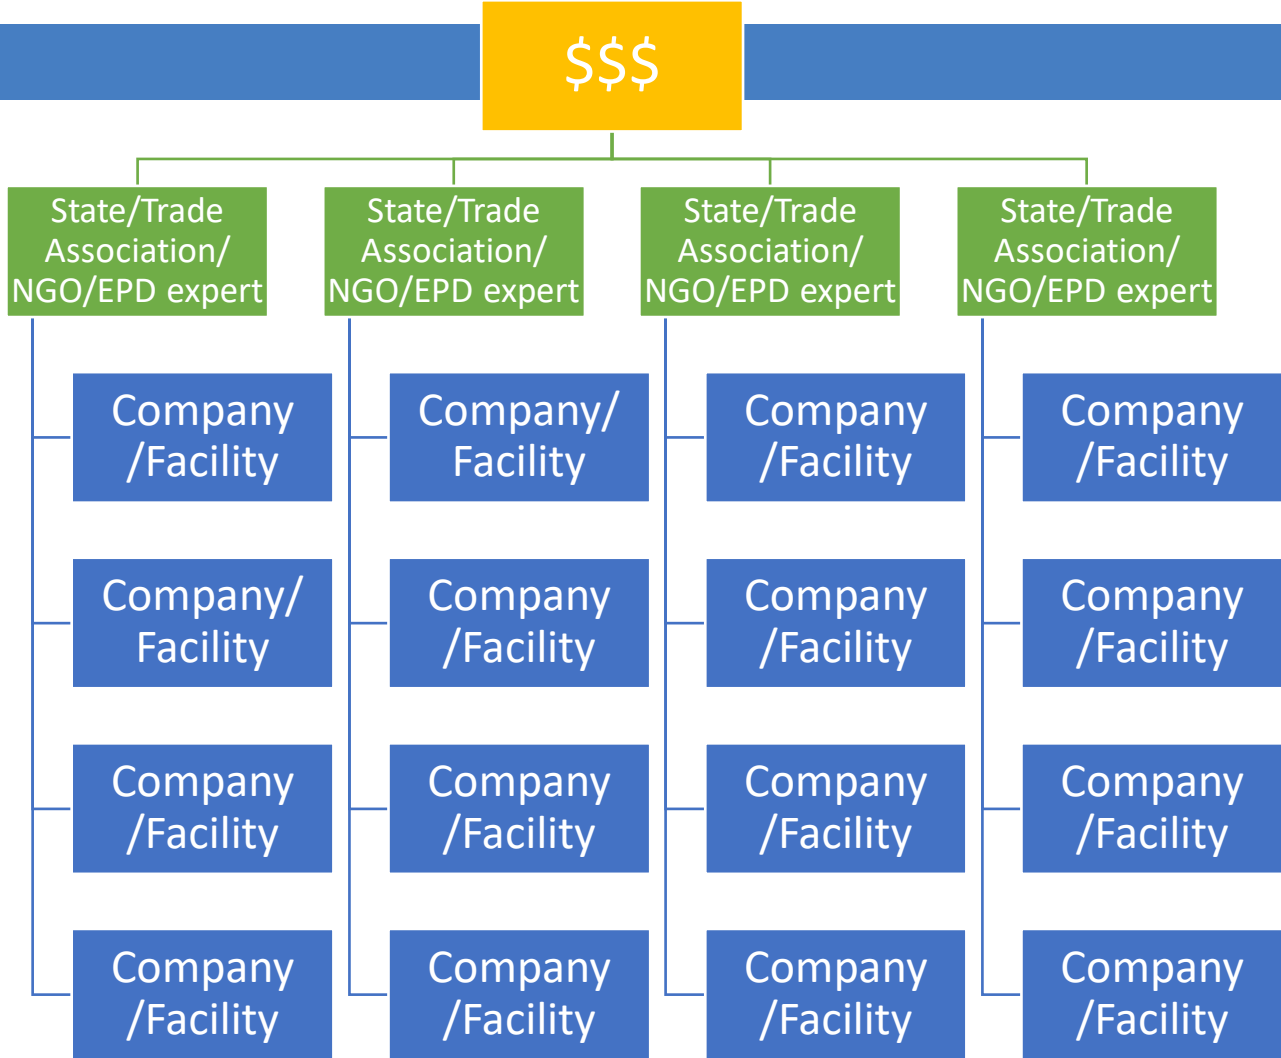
$$$

State/Trade Association/ NGO/EPD expert

Company /Facility

Company/ Facility

Company /Facility

Company /Facility

State/Trade Association/ NGO/EPD expert

Company/ Facility

Company /Facility

Company /Facility

Company /Facility

State/Trade Association/ NGO/EPD expert

Company /Facility

Company /Facility

Company /Facility

Company /Facility

State/Trade Association/ NGO/EPD expert

Company /Facility

Company /Facility

Company /Facility

Company /Facility